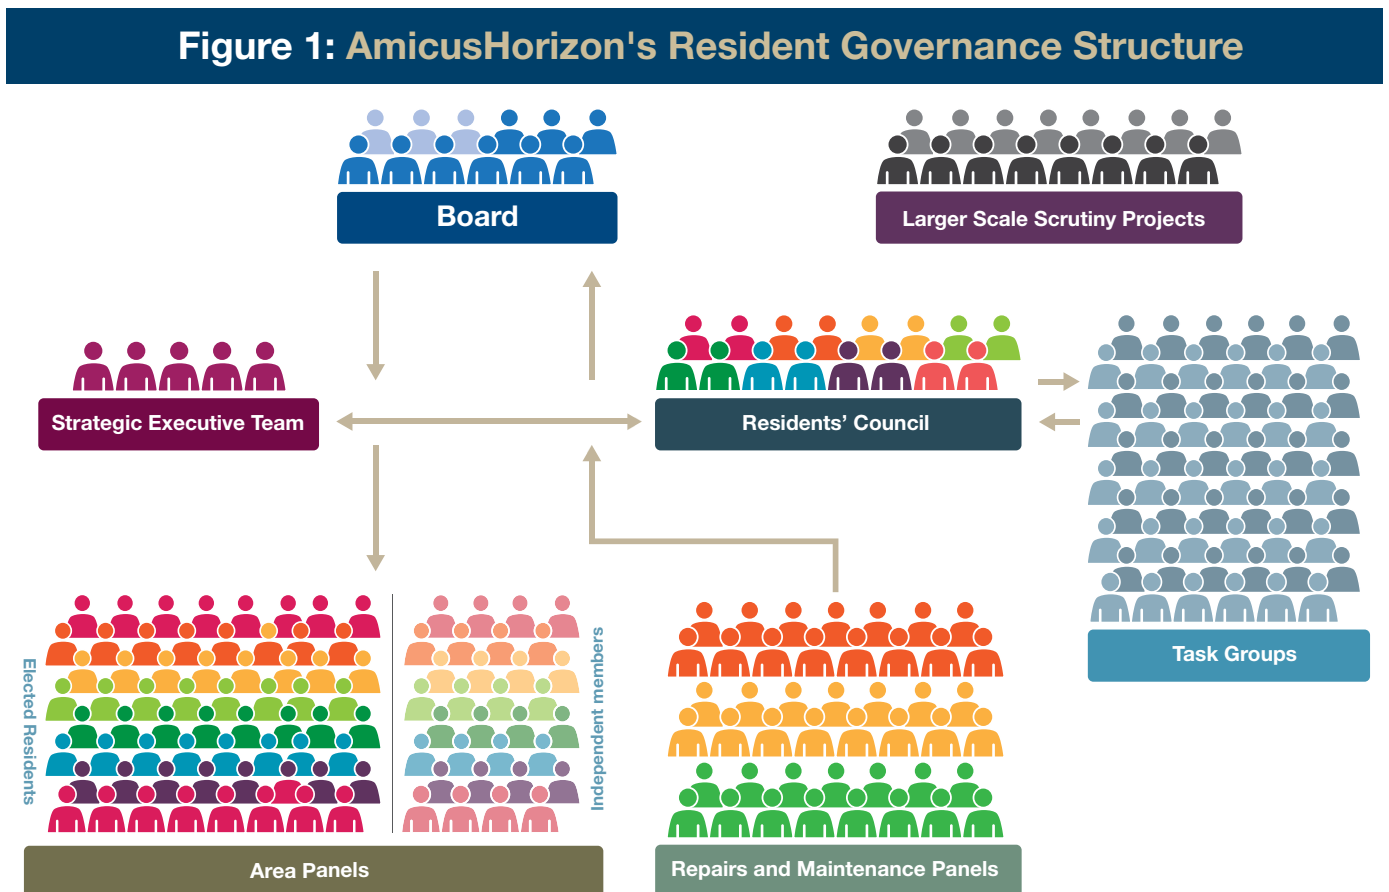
Figure 1: AmicusHorizon's Resident Governance Structure

Board

Larger Scale Scrutiny Projects

Strategic Executive Team

Residents' Council

Task Groups

Elected Residents

Independent members

Area Panels

Repairs and Maintenance Panels